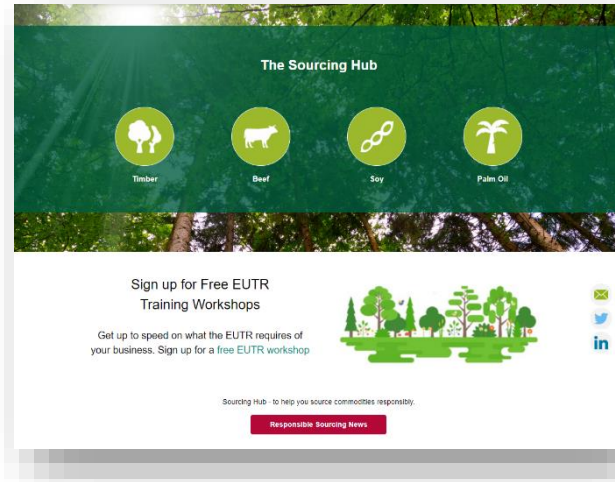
The Sourcing Hub

Timber

Beef

Soy

Palm Oil

Sign up for Free EUTR Training Workshops

Get up to speed on what the EUTR requires of your business. Sign up for a free EUTR workshop

in

Sourcing Hub - to help you source commodities responsibly.

Responsible Sourcing News